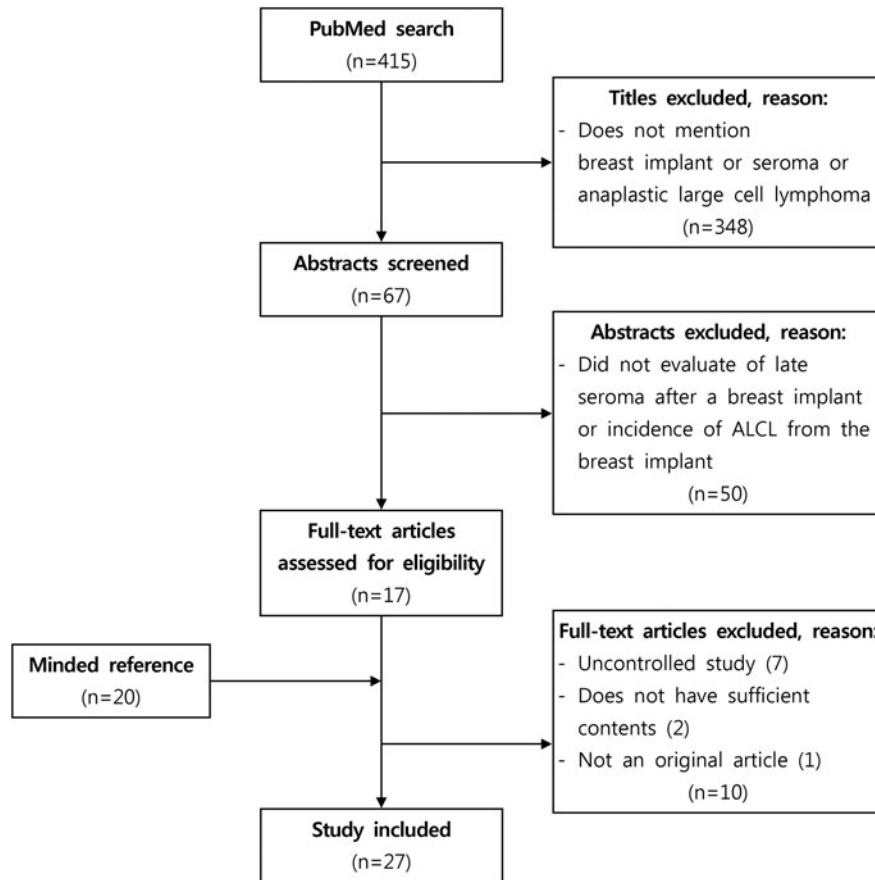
PubMed search
(n=415)

Titles excluded, reason:
- Does not mention breast implant or seroma or anaplastic large cell lymphoma
(n=348)

Abstracts screened
(n=67)

Abstracts excluded, reason:
- Did not evaluate of late seroma after a breast implant or incidence of ALCL from the breast implant
(n=50)

Full-text articles assessed for eligibility
(n=17)

Minded reference
(n=20)

Full-text articles excluded, reason:
- Uncontrolled study (7)
- Does not have sufficient contents (2)
- Not an original article (1)
(n=10)

Study included
(n=27)